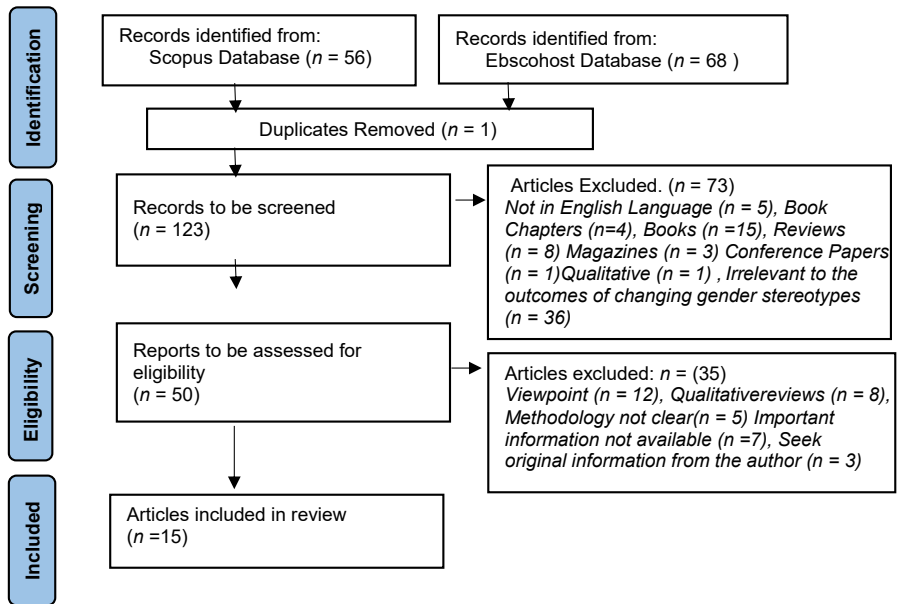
Identification

Records identified from: Scopus Database ($n$ = 56)

Records identified from: Ebscohost Database ($n$ = 68 )

Duplicates Removed ($n$ = 1)

Screening

Records to be screened ($n$ = 123)

Articles Excluded. ($n$ = 73) *Not in English Language (n = 5), Book Chapters (n=4), Books (n =15), Reviews (n = 8) Magazines (n = 3) Conference Papers (n = 1)Qualitative (n = 1) , Irrelevant to the outcomes of changing gender stereotypes (n = 36)*

Eligibility

Reports to be assessed for eligibility ($n$ = 50)

Articles excluded: $n$ = (35) *Viewpoint (n = 12), Qualitativereviews (n = 8), Methodology not clear(n = 5) Important information not available (n =7), Seek original information from the author (n = 3)*

Included

Articles included in review ($n$ =15)